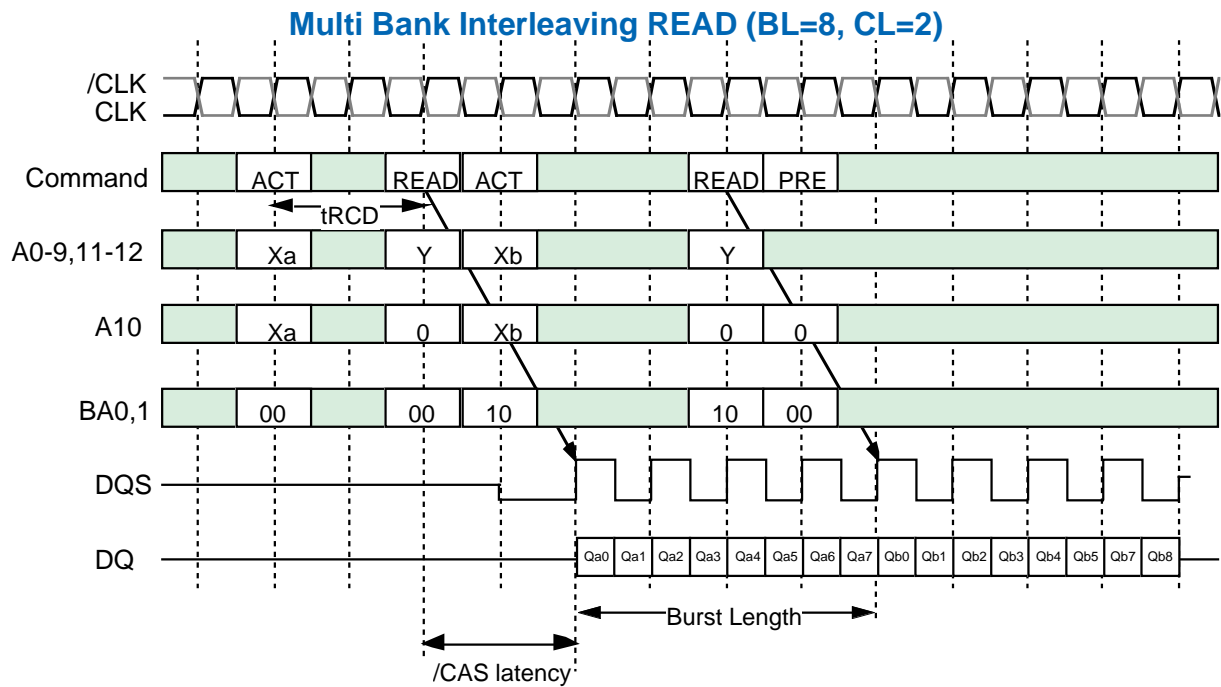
Multi Bank Interleaving READ (BL=8, CL=2)

/CLK
CLK

Command | ACT | READ | ACT | READ | PRE

tRCD

A0-9,11-12 | Xa | Y | Xb | Y

A10 | Xa | 0 | Xb | 0 | 0

BA0,1 | 00 | 00 | 10 | 10 | 00

DQS

DQ | Qa0 | Qa1 | Qa2 | Qa3 | Qa4 | Qa5 | Qa6 | Qa7 | Qb0 | Qb1 | Qb2 | Qb3 | Qb4 | Qb5 | Qb7 | Qb8

Burst Length

/CAS latency